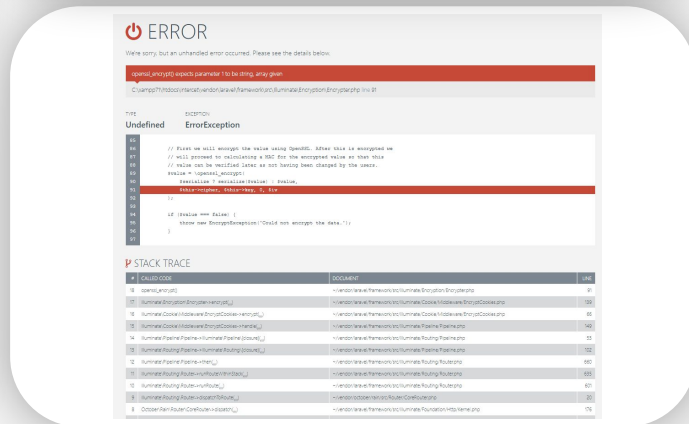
ERROR

We're sorry, but an unhandled error occurred. Please see the details below.

openssl_encrypt() expects parameter 1 to be string, array given

C:\xampp71\htdocs\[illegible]\vendor\laravel\framework\src\Illuminate\Encryption\Encrypter.php line 91

TYPE
Undefined

EXCEPTION
ErrorException

85
86 // First we will encrypt the value using OpenSSL. After this is encrypted we
87 // will proceed to calculating a MAC for the encrypted value so that this
88 // value can be verified later as not having been changed by the users.
89 $value = \openssl_encrypt(
90 $serialize ? serialize($value) : $value,
91 $this->cipher, $this->key, 0, $iv
92 );
93
94 if ($value === false) {
95 throw new EncryptException('Could not encrypt the data.');
96 }
97

STACK TRACE

| # | CALLED CODE | DOCUMENT | LINE |
|---|---|---|---|
| 18 | openssl_encrypt() | ~/vendor/laravel/framework/src/Illuminate/Encryption/Encrypter.php | 91 |
| 17 | Illuminate\Encryption\Encrypter->encrypt(...) | ~/vendor/laravel/framework/src/Illuminate/Cookie/Middleware/EncryptCookies.php | 139 |
| 16 | Illuminate\Cookie\Middleware\EncryptCookies->encrypt(...) | ~/vendor/laravel/framework/src/Illuminate/Cookie/Middleware/EncryptCookies.php | 66 |
| 15 | Illuminate\Cookie\Middleware\EncryptCookies->handle(...) | ~/vendor/laravel/framework/src/Illuminate/Pipeline/Pipeline.php | 149 |
| 14 | Illuminate\Pipeline\Pipeline->Illuminate\Pipeline\{closure}(...) | ~/vendor/laravel/framework/src/Illuminate/Routing/Pipeline.php | 53 |
| 13 | Illuminate\Routing\Pipeline->Illuminate\Routing\{closure}(...) | ~/vendor/laravel/framework/src/Illuminate/Pipeline/Pipeline.php | 102 |
| 12 | Illuminate\Pipeline\Pipeline->then(...) | ~/vendor/laravel/framework/src/Illuminate/Routing/Router.php | 660 |
| 11 | Illuminate\Routing\Router->runRouteWithinStack(...) | ~/vendor/laravel/framework/src/Illuminate/Routing/Router.php | 635 |
| 10 | Illuminate\Routing\Router->runRoute(...) | ~/vendor/laravel/framework/src/Illuminate/Routing/Router.php | 601 |
| 9 | Illuminate\Routing\Router->dispatchToRoute(...) | ~/vendor/october/rain/src/Router/CoreRouter.php | 20 |
| 8 | October\Rain\Router\CoreRouter->dispatch(...) | ~/vendor/laravel/framework/src/Illuminate/Foundation/Http/Kernel.php | 176 |